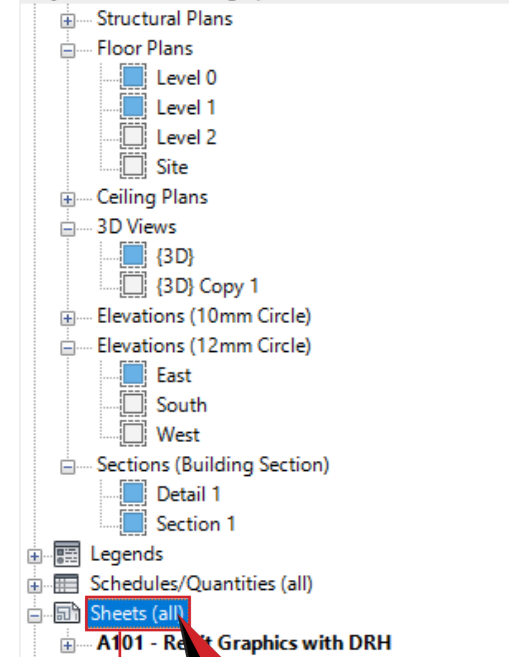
Structural Plans
Floor Plans
Level 0
Level 1
Level 2
Site
Ceiling Plans
3D Views
{3D}
{3D} Copy 1
Elevations (10mm Circle)
Elevations (12mm Circle)
East
South
West
Sections (Building Section)
Detail 1
Section 1
Legends
Schedules/Quantities (all)
Sheets (all)
A101 - Re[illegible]t Graphics with DRH